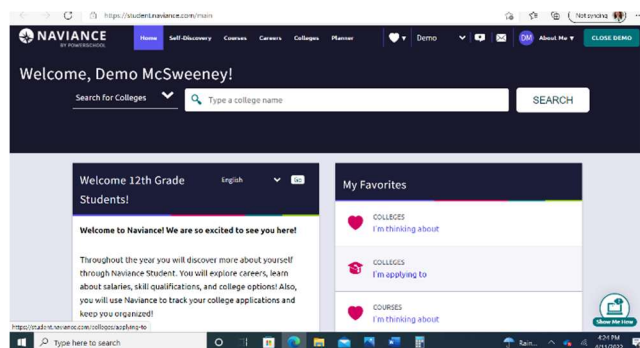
https://student.naviance.com/main

Not syncing

NAVIANCE BY POWERSCHOOL

Home Self-Discovery Courses Careers Colleges Planner

Demo

DM About Me

CLOSE DEMO

Welcome, Demo McSweeney!

Search for Colleges

Type a college name

SEARCH

Welcome 12th Grade Students!

English

Welcome to Naviance! We are so excited to see you here!

Throughout the year you will discover more about yourself through Naviance Student. You will explore careers, learn about salaries, skill qualifications, and college options! Also, you will use Naviance to track your college applications and keep you organized!

My Favorites

COLLEGES
I'm thinking about

COLLEGES
I'm applying to

COURSES
I'm thinking about

Show Me How

https://student.naviance.com/colleges/applying-to

Type here to search

Rain...

4:21 PM
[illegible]